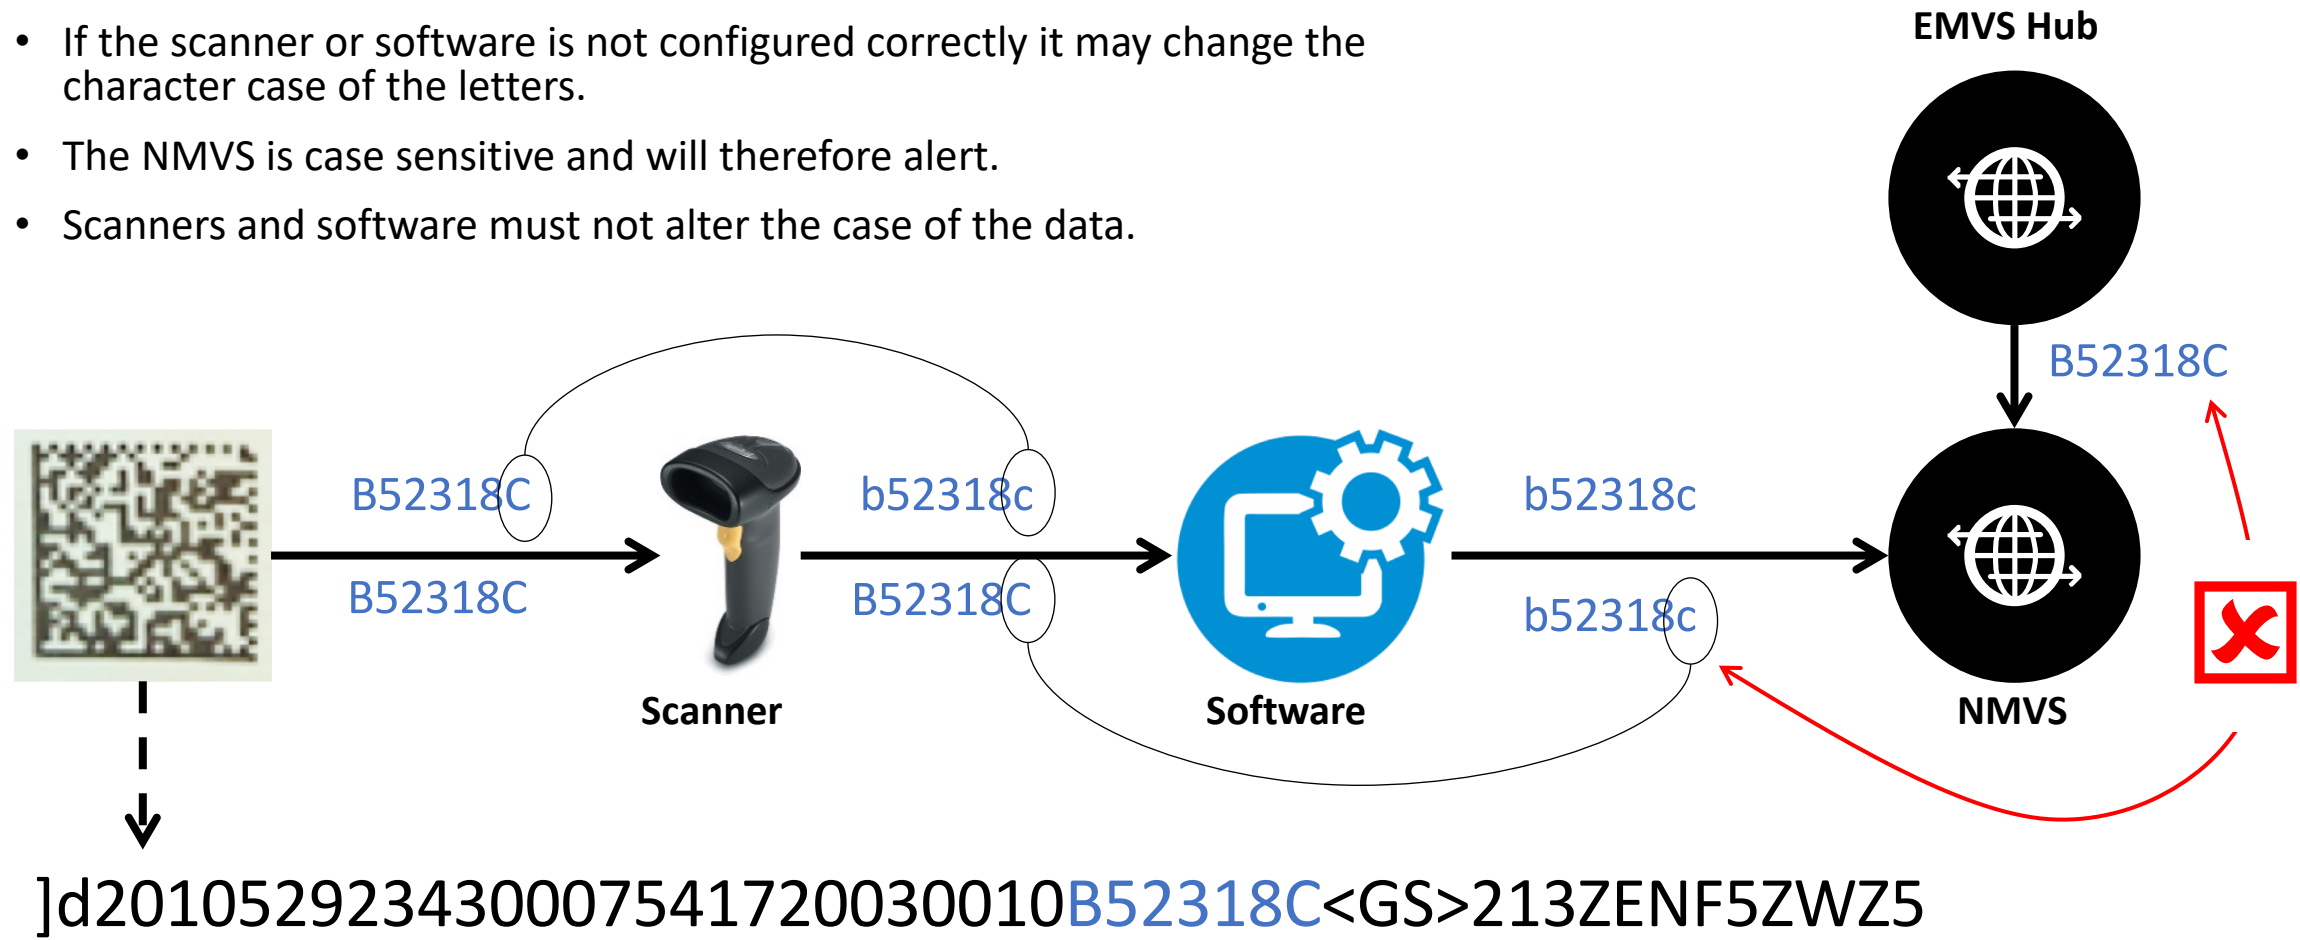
• If the scanner or software is not configured correctly it may change the character case of the letters.

• The NMVS is case sensitive and will therefore alert.

• Scanners and software must not alter the case of the data.

EMVS Hub

B52318C

B52318C

b52318c

b52318c

B52318C

B52318C

b52318c

Scanner

Software

NMVS

]d201052923430007541720030010B52318C<GS>213ZENF5ZWZ5